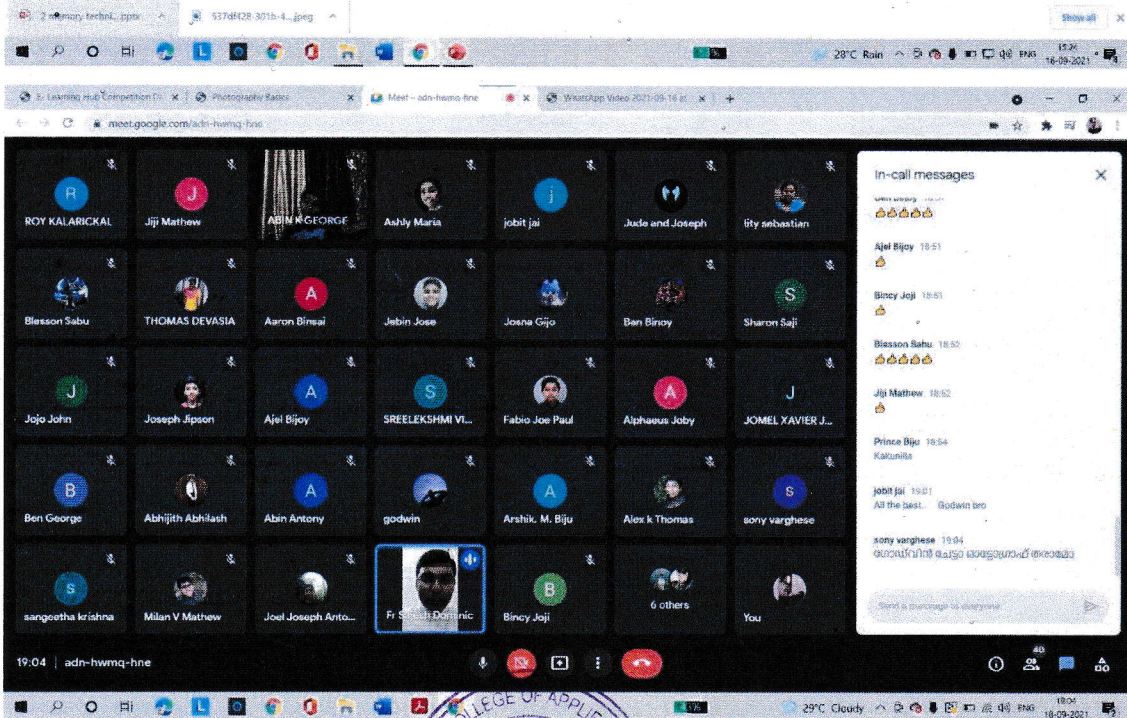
2 memory techni...pptx
537df428-301b-4....jpeg
Show all
28°C Rain
ENG
15:36
16-09-2021
E-Learning Hub Competition
Photography Basics
Meet – adn-hwmq-hne
WhatsApp Video 2021-09-16
meet.google.com/adn-hwmq-hne
ROY KALARICKAL
Jiji Mathew
ABIN K GEORGE
Ashly Maria
jobit jai
Jude and Joseph
lity sebastian
Blesson Sabu
THOMAS DEVASIA
Aaron Binsai
Jebin Jose
Josna Gijo
Ben Binoy
Sharon Saji
Jojo John
Joseph Jipson
Ajel Bijoy
SREELEKSHMI VI...
Fabio Joe Paul
Alphaeus Joby
JOMEL XAVIER J...
Ben George
Abhijith Abhilash
Abin Antony
godwin
Arshik. M. Biju
Alex k Thomas
sony varghese
sangeetha krishna
Milan V Mathew
Joel Joseph Anto...
Fr S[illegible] Dominic
Bincy Joji
6 others
You
In-call messages
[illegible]
Ajel Bijoy 18:51
Bincy Joji 18:51
Blesson Sabu 18:52
Jiji Mathew 18:52
Prince Biju 18:54
Kakunills
jobit jai 19:01
All the best... Godwin bro
sony varghese 19:04
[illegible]
Send a message to everyone
19:04 | adn-hwmq-hne
40
COLLEGE OF APPLI
29°C Cloudy
ENG
19:04
16-09-2021